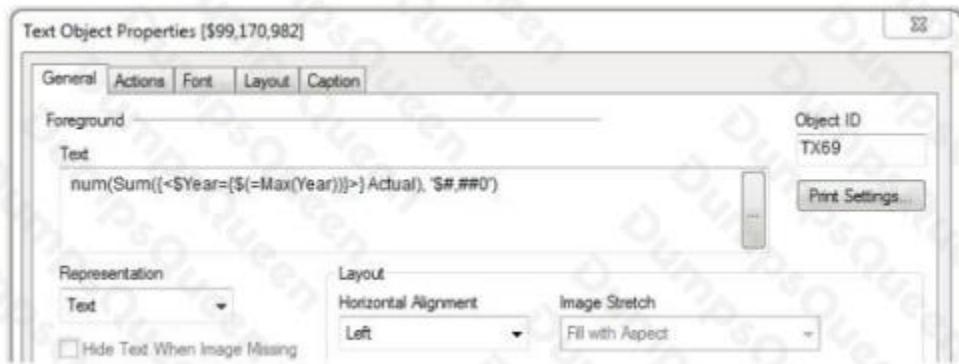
Text Object Properties [$99,170,982]

General | Actions | Font | Layout | Caption

Foreground

Text

num(Sum({<$Year={$(=Max(Year))}>} Actual), '$#,##0')

...

Object ID

TX69

Print Settings...

Representation

Text

Hide Text When Image Missing

Layout

Horizontal Alignment

Left

Image Stretch

Fill with Aspect

DumpsQueen